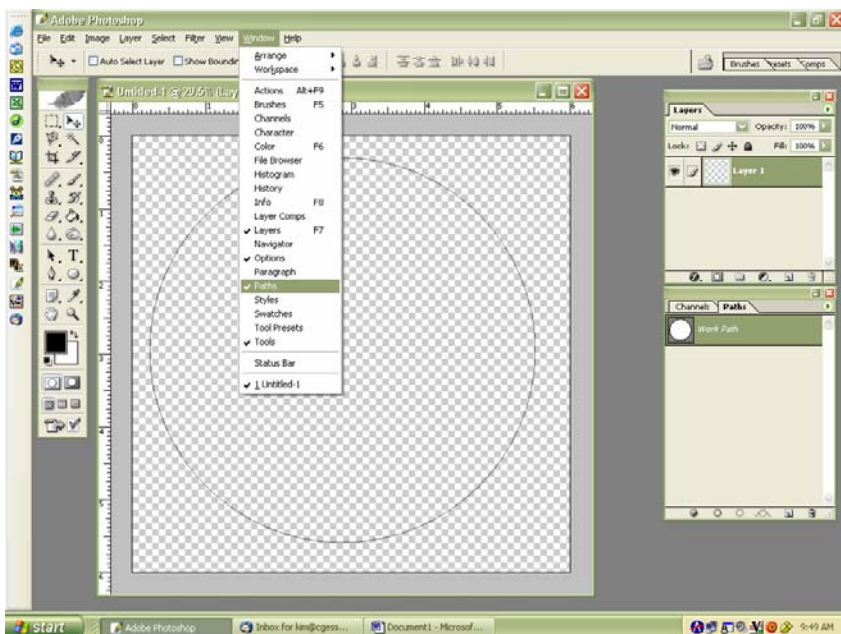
Adobe Photoshop

File Edit Image Layer Select Filter View Window Help

Auto Select Layer Show Boundin

Brushes Presets Comps

Untitled-1 @ 29.6% (Lay

Arrange
Workspace
Actions Alt+F9
Brushes F5
Channels
Character
Color F6
File Browser
Histogram
History
Info F8
Layer Comps
✓ Layers F7
Navigator
✓ Options
Paragraph
✓ Paths
Styles
Swatches
Tool Presets
✓ Tools
Status Bar
✓ 1 Untitled-1

Layers
Normal Opacity: 100%
Lock: Fill: 100%
Layer 1

Channels Paths
Work Path

start Adobe Photoshop Inbox for kim@cgess... Document1 - Microsof... 9:49 AM